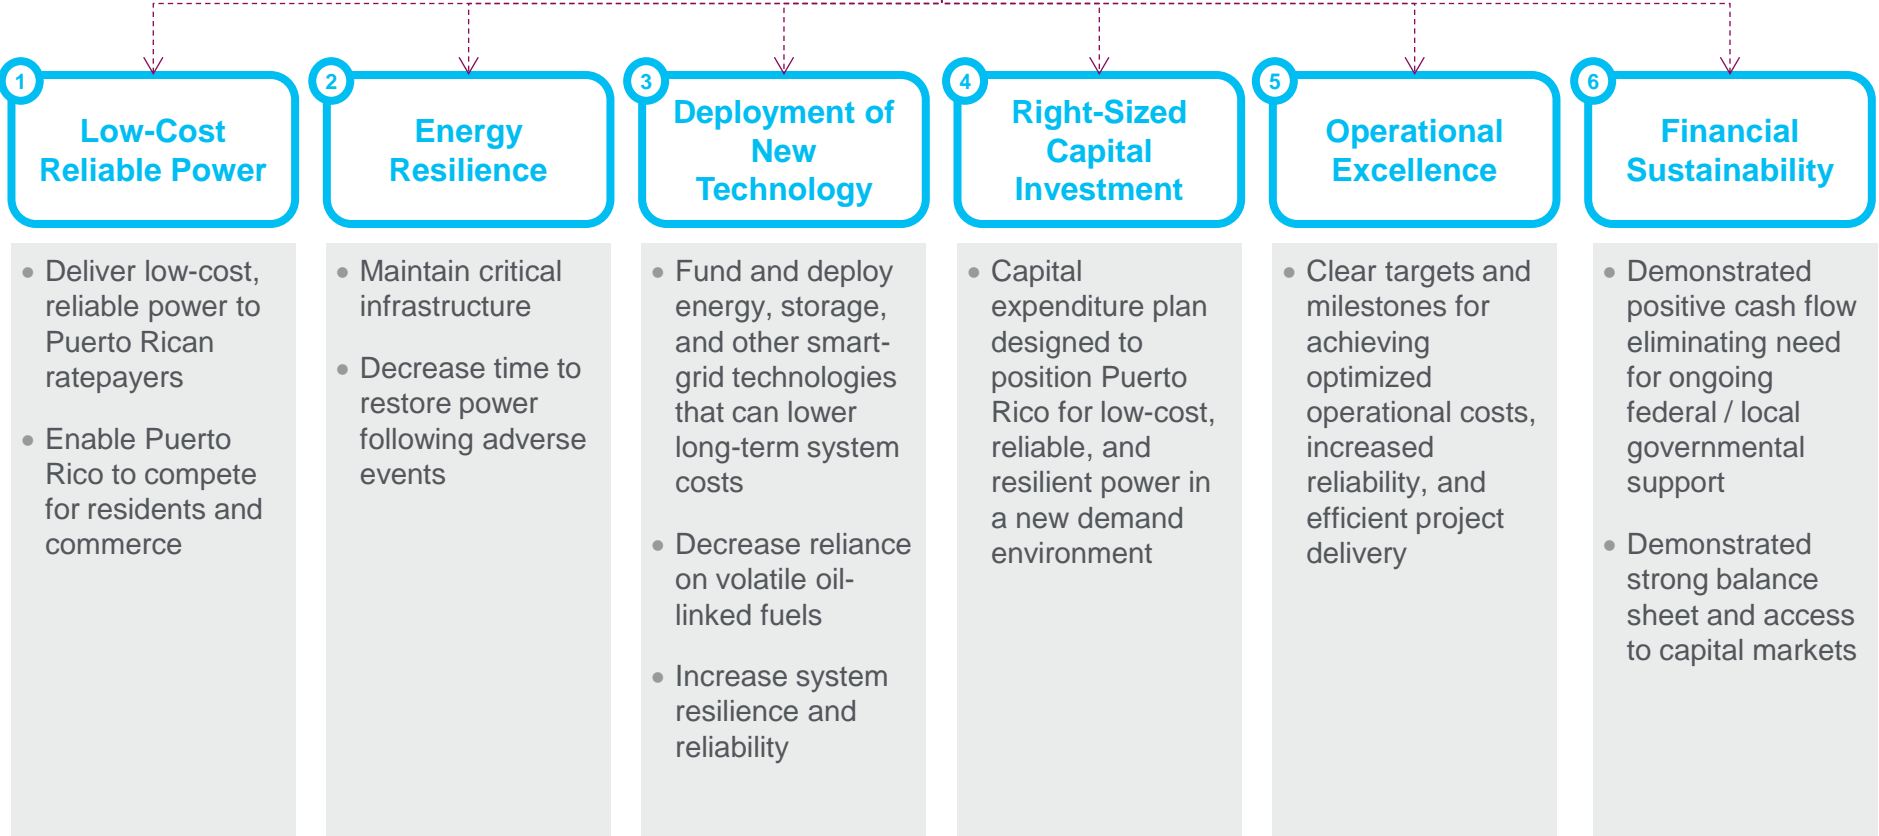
1 Low-Cost Reliable Power

2 Energy Resilience

3 Deployment of New Technology

4 Right-Sized Capital Investment

5 Operational Excellence

6 Financial Sustainability

• Deliver low-cost, reliable power to Puerto Rican ratepayers

• Enable Puerto Rico to compete for residents and commerce

• Maintain critical infrastructure

• Decrease time to restore power following adverse events

• Fund and deploy energy, storage, and other smart-grid technologies that can lower long-term system costs

• Decrease reliance on volatile oil-linked fuels

• Increase system resilience and reliability

• Capital expenditure plan designed to position Puerto Rico for low-cost, reliable, and resilient power in a new demand environment

• Clear targets and milestones for achieving optimized operational costs, increased reliability, and efficient project delivery

• Demonstrated positive cash flow eliminating need for ongoing federal / local governmental support

• Demonstrated strong balance sheet and access to capital markets